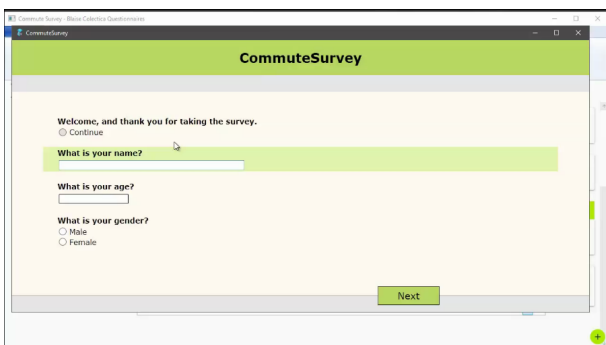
Commute Survey - Blaise Celectica Questionnaires

CommuteSurvey

CommuteSurvey

Welcome, and thank you for taking the survey.
Continue

What is your name?

What is your age?

What is your gender?
Male
Female

Next